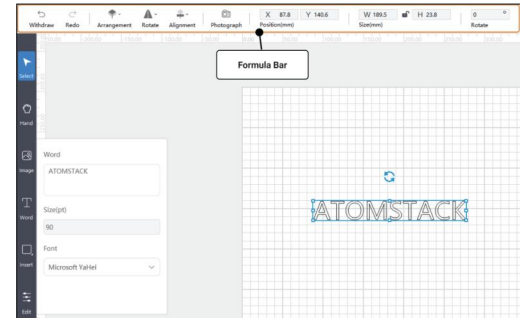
Withdraw Redo Arrangement Rotate Alignment Photograph X 87.8 Y 140.6 Position(mm) W 189.5 H 23.8 Size(mm) 0 ° Rotate

Formula Bar

Select
Hand
Image
Word
Insert
Edit

Word
ATOMSTACK
Size(pt)
90
Font
Microsoft YaHei

ATOMSTACK